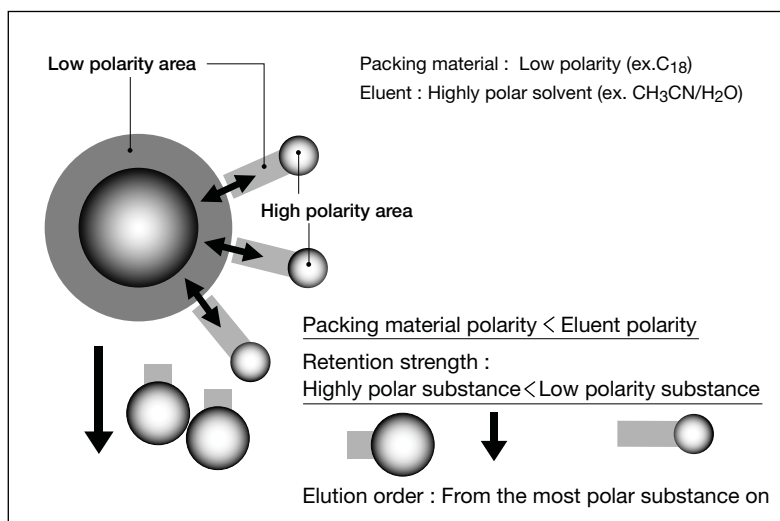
Low polarity area

Packing material : Low polarity (ex.$C_{18}$)

Eluent : Highly polar solvent (ex. $CH_3CN/H_2O$)

High polarity area

Packing material polarity < Eluent polarity

Retention strength :

Highly polar substance < Low polarity substance

Elution order : From the most polar substance on